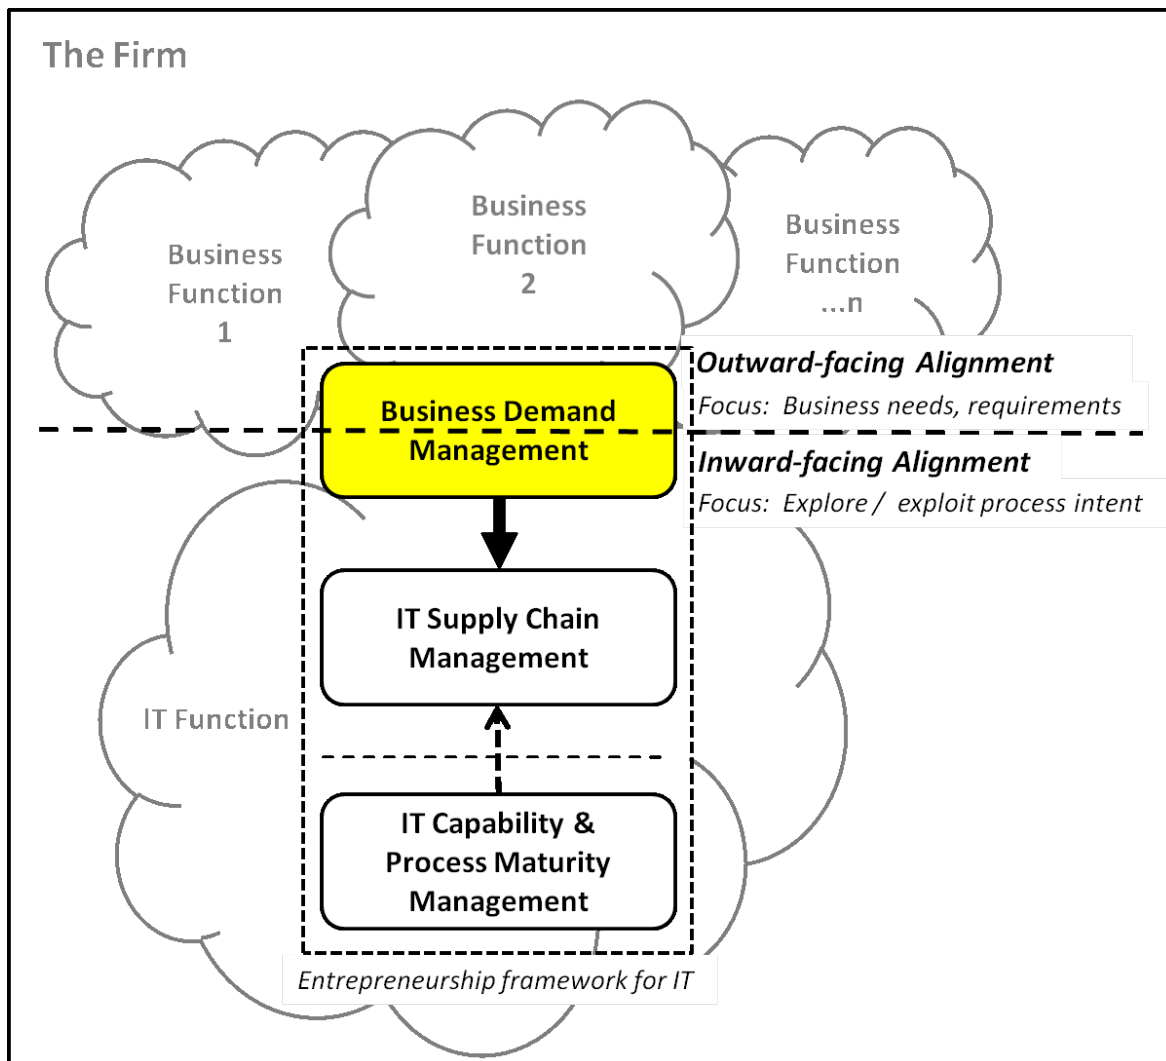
The Firm

Business Function 1

Business Function 2

Business Function ...n

Outward-facing Alignment
Focus: Business needs, requirements

Business Demand Management

Inward-facing Alignment
Focus: Explore / exploit process intent

IT Supply Chain Management

IT Function

IT Capability & Process Maturity Management

Entrepreneurship framework for IT